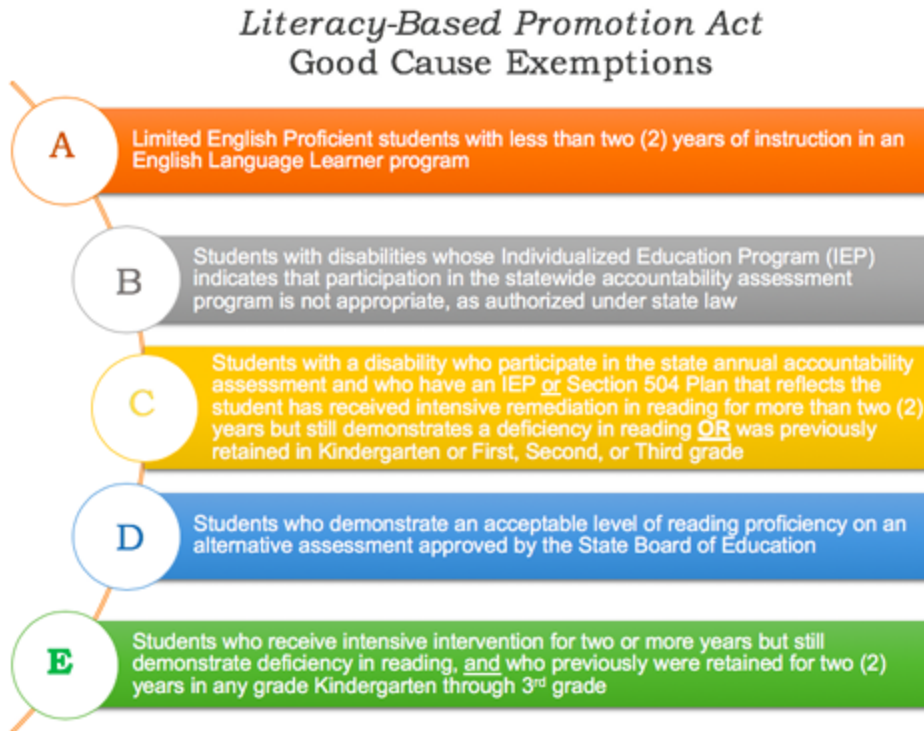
*Literacy-Based Promotion Act*
Good Cause Exemptions

A

Limited English Proficient students with less than two (2) years of instruction in an English Language Learner program

B

Students with disabilities whose Individualized Education Program (IEP) indicates that participation in the statewide accountability assessment program is not appropriate, as authorized under state law

C

Students with a disability who participate in the state annual accountability assessment and who have an IEP or Section 504 Plan that reflects the student has received intensive remediation in reading for more than two (2) years but still demonstrates a deficiency in reading OR was previously retained in Kindergarten or First, Second, or Third grade

D

Students who demonstrate an acceptable level of reading proficiency on an alternative assessment approved by the State Board of Education

E

Students who receive intensive intervention for two or more years but still demonstrate deficiency in reading, and who previously were retained for two (2) years in any grade Kindergarten through 3$^{rd}$ grade